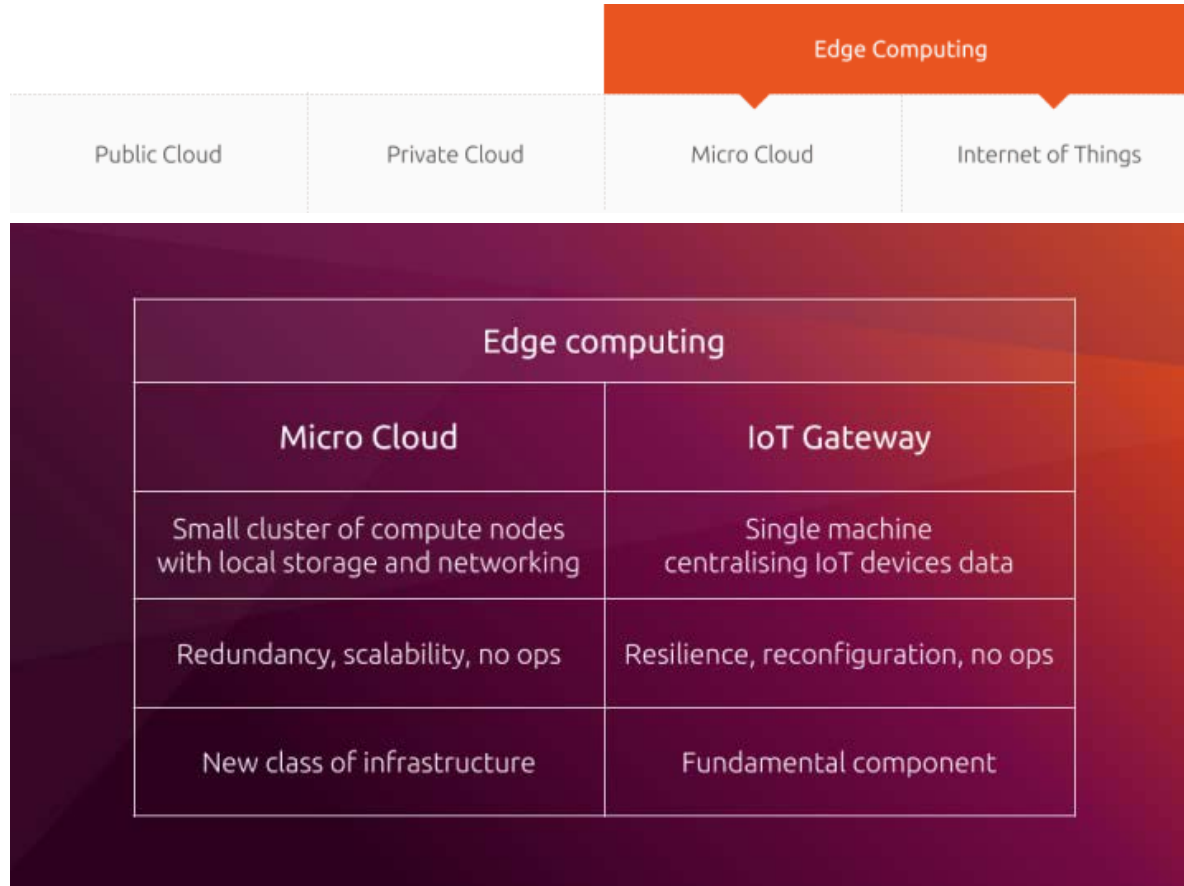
Edge Computing

Public Cloud | Private Cloud | Micro Cloud | Internet of Things

| Edge computing | |
|---|---|
| Micro Cloud | IoT Gateway |
| Small cluster of compute nodes with local storage and networking | Single machine centralising IoT devices data |
| Redundancy, scalability, no ops | Resilience, reconfiguration, no ops |
| New class of infrastructure | Fundamental component |